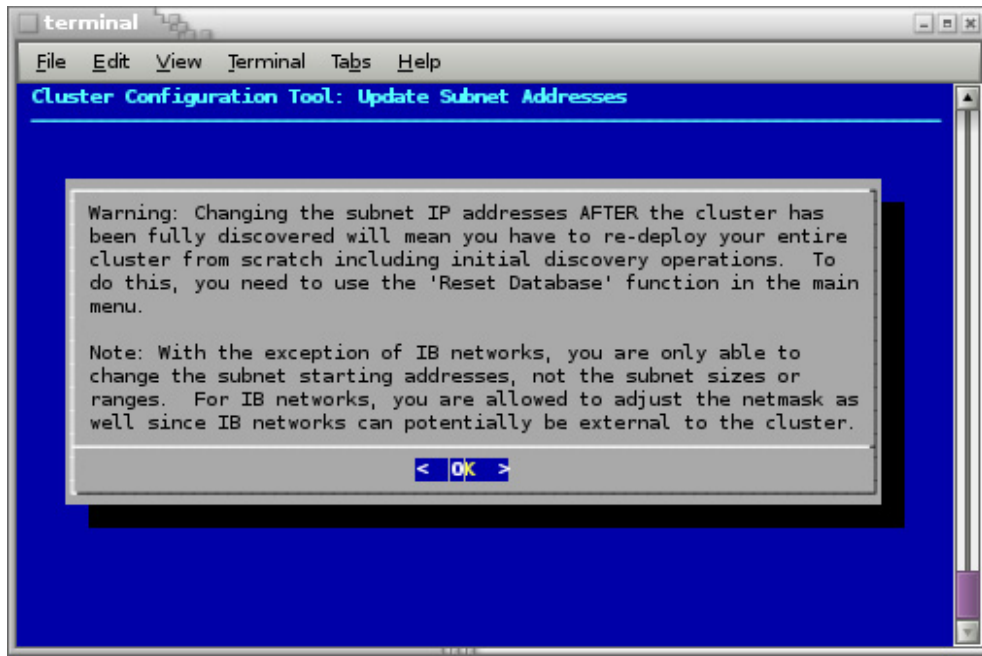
terminal

File Edit View Terminal Tabs Help

Cluster Configuration Tool: Update Subnet Addresses

Warning: Changing the subnet IP addresses AFTER the cluster has been fully discovered will mean you have to re-deploy your entire cluster from scratch including initial discovery operations. To do this, you need to use the 'Reset Database' function in the main menu.

Note: With the exception of IB networks, you are only able to change the subnet starting addresses, not the subnet sizes or ranges. For IB networks, you are allowed to adjust the netmask as well since IB networks can potentially be external to the cluster.

< OK >